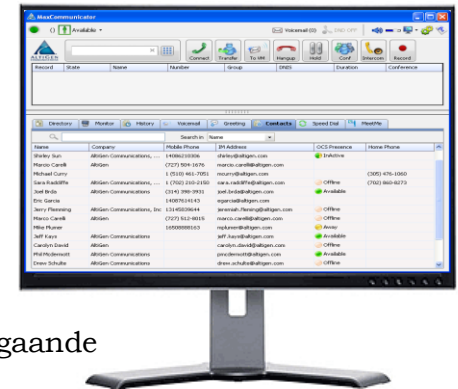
MaxCommunicator

() Available

Voicemail (0) END OFF

ALTIGEN

Connect Transfer To VM Hangup Hold Conf Intercom Record

| Record | State | Name | Number | Group | DNIS | Duration | Conference |
|---|---|---|---|---|---|---|---|

Directory Monitor History Voicemail Greeting Contacts Speed Dial MeetMe

Search in Name

| Name | Company | Mobile Phone | IM Address | OCS Presence | Home Phone |
|---|---|---|---|---|---|
| Shirley Sun | AltiGen Communications, ... | 14086210006 | shirley@altigen.com | Invisible | |
| Marcio Carelli | AltiGen | (727) 504-1676 | marcio.carelli@altigen.com | | |
| Michael Curry | | 1 (510) 461-7051 | mcurry@altigen.com | | (305) 476-1060 |
| Sara Radcliffe | AltiGen Communications, ... | 1 (702) 210-2150 | sara.radcliffe@altigen.com | Offline | (702) 860-8273 |
| Joel Brda | AltiGen Communications, ... | (314) 398-3931 | joel.brda@altigen.com | Available | |
| Eric Garcia | | 14087614143 | egarcia@altigen.com | | |
| Jerry Flemming | AltiGen Communications, Inc | 13145036644 | jeremiah.fleming@altigen.com | Offline | |
| Marco Carelli | AltiGen | (727) 512-8015 | marco.carelli@altigen.com | Offline | |
| Mike Plumer | | 16508881163 | mplumer@altigen.com | Away | |
| Jeff Kaye | AltiGen Communications, ... | | jeff.kaye@altigen.com | Available | |
| Carolyn David | AltiGen | | carolyn.david@altigen.com | Offline | |
| Phil Mcdermott | AltiGen Communications | | pmcdermott@altigen.com | Available | |
| Drew Schulte | AltiGen Communications | | drew.schulte@altigen.com | Offline | |

gaande